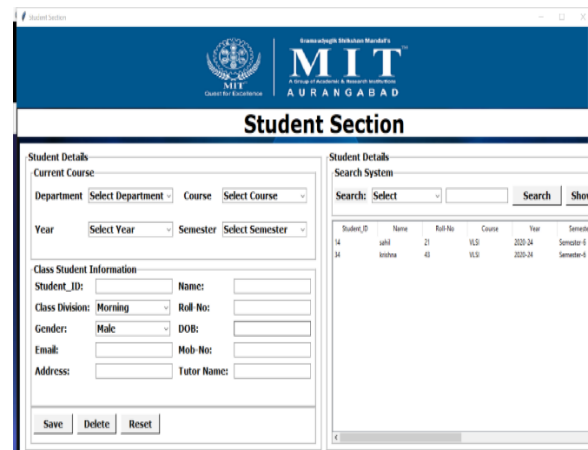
Student Section

Gramodyogik Shikshan Mandal's
MIT
Quest for Excellence
A Group of Academic & Research Institutions
AURANGABAD

Student Section

Student Details
Current Course
Department Select Department
Course Select Course
Year Select Year
Semester Select Semester

Class Student Information
Student_ID:
Name:
Class Division: Morning
Roll-No:
Gender: Male
DOB:
Email:
Mob-No:
Address:
Tutor Name:

Save Delete Reset

Student Details
Search System
Search: Select
Search Sho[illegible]

| Student_ID | Name | Roll-No | Course | Year | Semeste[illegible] |
|---|---|---|---|---|---|
| 14 | sahil | 21 | VLSI | 2020-24 | Semester-6 |
| 34 | krishna | 43 | VLSI | 2020-24 | Semester-6 |